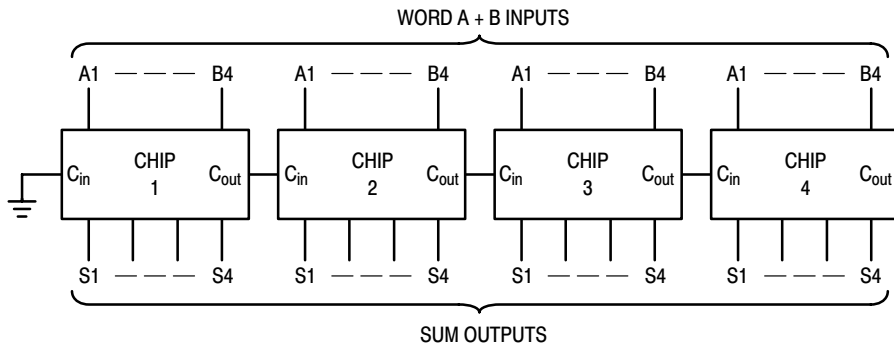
WORD A + B INPUTS

A1 — — — B4
A1 — — — B4
A1 — — — B4
A1 — — — B4

$C_{in}$ CHIP 1 $C_{out}$
$C_{in}$ CHIP 2 $C_{out}$
$C_{in}$ CHIP 3 $C_{out}$
$C_{in}$ CHIP 4 $C_{out}$

S1 — — — S4
S1 — — — S4
S1 — — — S4
S1 — — — S4

SUM OUTPUTS